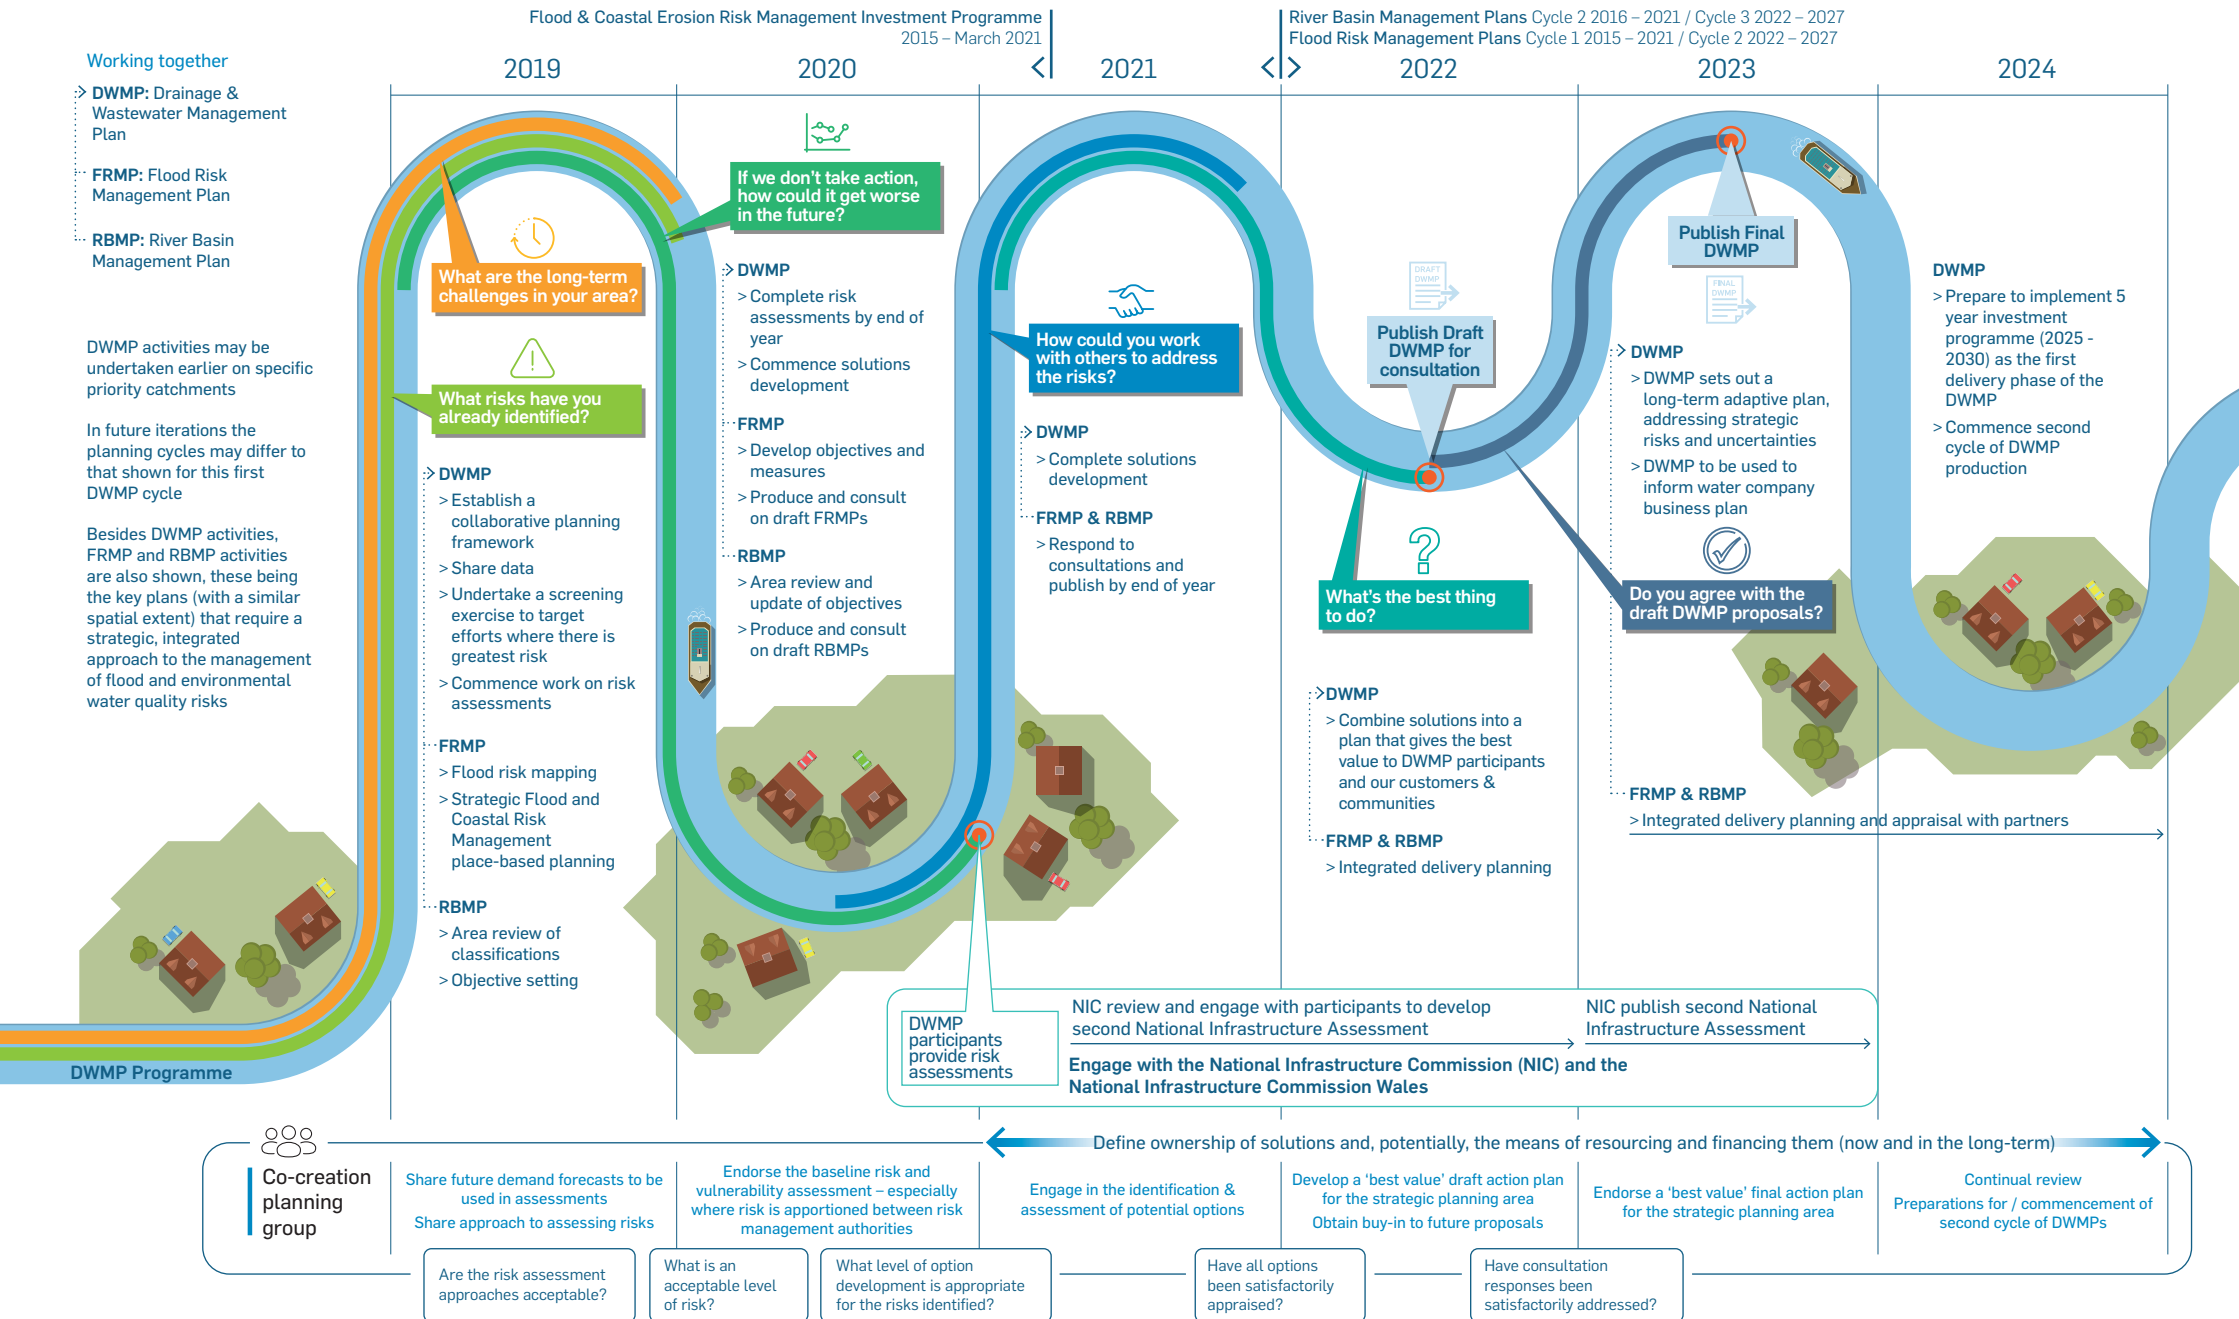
Flood & Coastal Erosion Risk Management Investment Programme 2015 – March 2021

River Basin Management Plans Cycle 2 2016 – 2021 / Cycle 3 2022 – 2027
Flood Risk Management Plans Cycle 1 2015 – 2021 / Cycle 2 2022 – 2027

2019 2020 2021 2022 2023 2024

Working together

> DWMP: Drainage & Wastewater Management Plan

FRMP: Flood Risk Management Plan

RBMP: River Basin Management Plan

DWMP activities may be undertaken earlier on specific priority catchments

In future iterations the planning cycles may differ to that shown for this first DWMP cycle

Besides DWMP activities, FRMP and RBMP activities are also shown, these being the key plans (with a similar spatial extent) that require a strategic, integrated approach to the management of flood and environmental water quality risks

What are the long-term challenges in your area?

What risks have you already identified?

> DWMP
> Establish a collaborative planning framework
> Share data
> Undertake a screening exercise to target efforts where there is greatest risk
> Commence work on risk assessments

FRMP
> Flood risk mapping
> Strategic Flood and Coastal Risk Management place-based planning

RBMP
> Area review of classifications
> Objective setting

If we don't take action, how could it get worse in the future?

> DWMP
> Complete risk assessments by end of year
> Commence solutions development

FRMP
> Develop objectives and measures
> Produce and consult on draft FRMPs

RBMP
> Area review and update of objectives
> Produce and consult on draft RBMPs

How could you work with others to address the risks?

> DWMP
> Complete solutions development

FRMP & RBMP
> Respond to consultations and publish by end of year

Publish Draft DWMP for consultation

What's the best thing to do?

> DWMP
> Combine solutions into a plan that gives the best value to DWMP participants and our customers & communities

FRMP & RBMP
> Integrated delivery planning

Publish Final DWMP

> DWMP
> DWMP sets out a long-term adaptive plan, addressing strategic risks and uncertainties
> DWMP to be used to inform water company business plan

Do you agree with the draft DWMP proposals?

FRMP & RBMP
> Integrated delivery planning and appraisal with partners

DWMP
> Prepare to implement 5 year investment programme (2025 - 2030) as the first delivery phase of the DWMP
> Commence second cycle of DWMP production

DWMP Programme

DWMP participants provide risk assessments

NIC review and engage with participants to develop second National Infrastructure Assessment

NIC publish second National Infrastructure Assessment

Engage with the National Infrastructure Commission (NIC) and the National Infrastructure Commission Wales

Define ownership of solutions and, potentially, the means of resourcing and financing them (now and in the long-term)

Co-creation planning group

Share future demand forecasts to be used in assessments
Share approach to assessing risks

Endorse the baseline risk and vulnerability assessment – especially where risk is apportioned between risk management authorities

Engage in the identification & assessment of potential options

Develop a 'best value' draft action plan for the strategic planning area
Obtain buy-in to future proposals

Endorse a 'best value' final action plan for the strategic planning area

Continual review
Preparations for / commencement of second cycle of DWMPs

Are the risk assessment approaches acceptable?

What is an acceptable level of risk?

What level of option development is appropriate for the risks identified?

Have all options been satisfactorily appraised?

Have consultation responses been satisfactorily addressed?